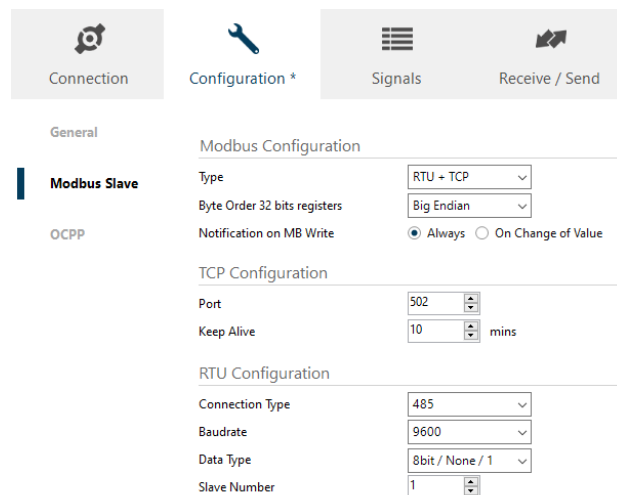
Connection

Configuration *

Signals

Receive / Send

General

Modbus Slave

OCPP

Modbus Configuration

Type RTU + TCP

Byte Order 32 bits registers Big Endian

Notification on MB Write Always On Change of Value

TCP Configuration

Port 502

Keep Alive 10 mins

RTU Configuration

Connection Type 485

Baudrate 9600

Data Type 8bit / None / 1

Slave Number 1